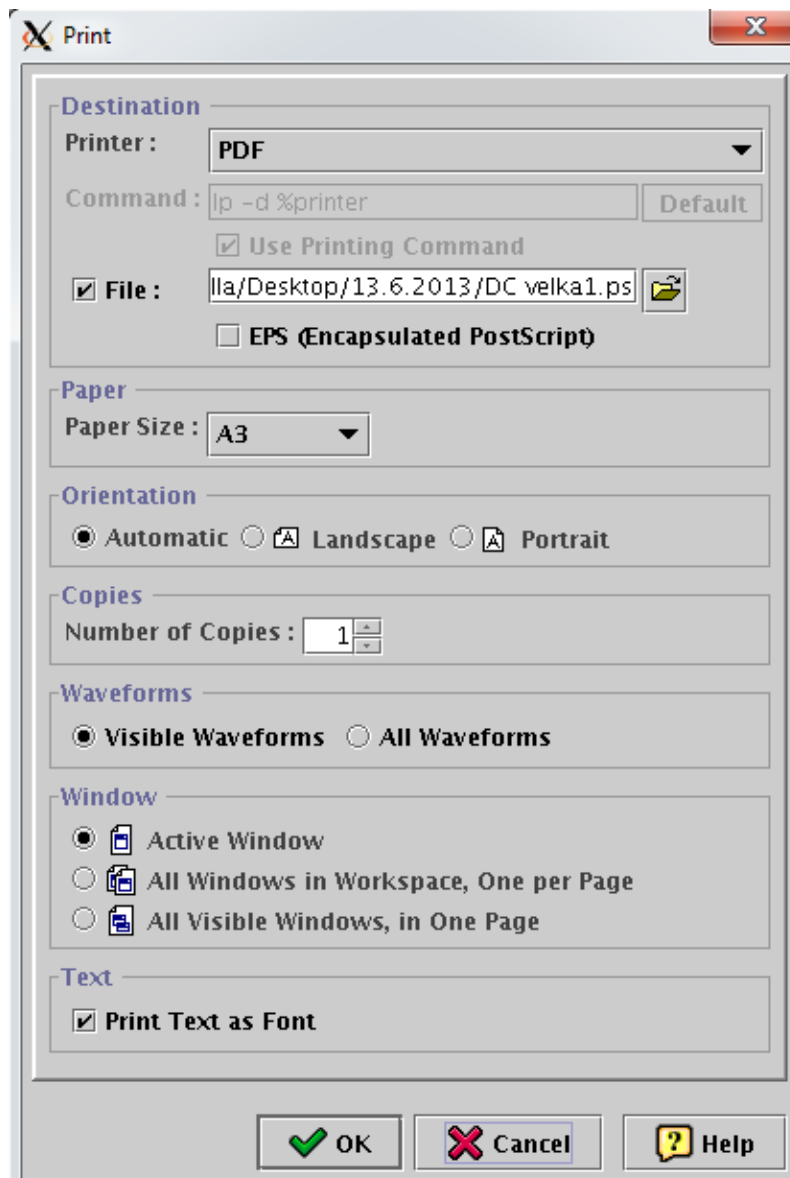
Print

Destination

Printer : PDF

Command : lp -d %printer Default

Use Printing Command

File : lla/Desktop/13.6.2013/DC velka1.ps

EPS (Encapsulated PostScript)

Paper

Paper Size : A3

Orientation

Automatic Landscape Portrait

Copies

Number of Copies : 1

Waveforms

Visible Waveforms All Waveforms

Window

Active Window

All Windows in Workspace, One per Page

All Visible Windows, in One Page

Text

Print Text as Font

OK Cancel Help